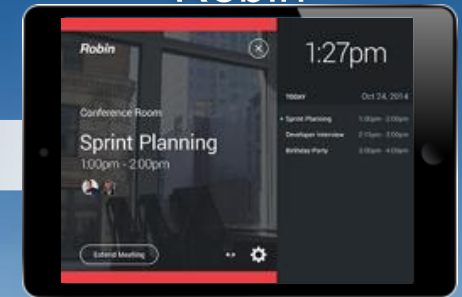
Robin

Robin

Conference Room

Sprint Planning

1:00pm - 2:00pm

Extend Meeting

1:27pm

TODAY

Oct 24, 2014

Sprint Planning 1:00pm - 2:00pm

Developer Interview 2:15pm - 3:00pm

Birthday Party 3:00pm - 4:00pm